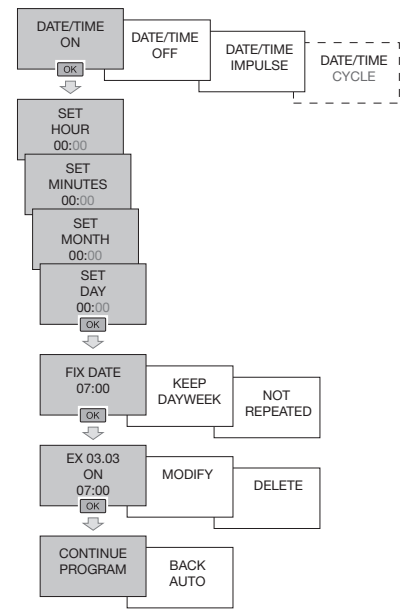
DATE/TIME ON

DATE/TIME OFF

DATE/TIME IMPULSE

DATE/TIME CYCLE

OK

SET HOUR 00:00

SET MINUTES 00:00

SET MONTH 00:00

SET DAY 00:00

OK

FIX DATE 07:00

OK

KEEP DAYWEEK

NOT REPEATED

EX 03.03 ON 07:00

OK

MODIFY

DELETE

CONTINUE PROGRAM

BACK AUTO